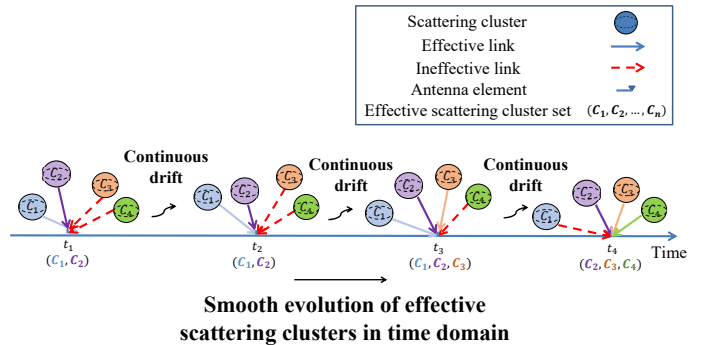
Scattering cluster
Effective link
Ineffective link
Antenna element
Effective scattering cluster set $(C_1, C_2, \ldots, C_n)$

$C_2$ $C_3$ $C_1$ $C_4$
Continuous drift
$C_1$ $C_2$ $C_3$ $C_4$
Continuous drift
$C_2$ $C_3$ $C_1$ $C_4$
Continuous drift
$C_1$ $C_2$ $C_3$ $C_4$

$t_1$ $(C_1, C_2)$
$t_2$ $(C_1, C_2)$
$t_3$ $(C_1, C_2, C_3)$
$t_4$ $(C_2, C_3, C_4)$
Time

Smooth evolution of effective scattering clusters in time domain